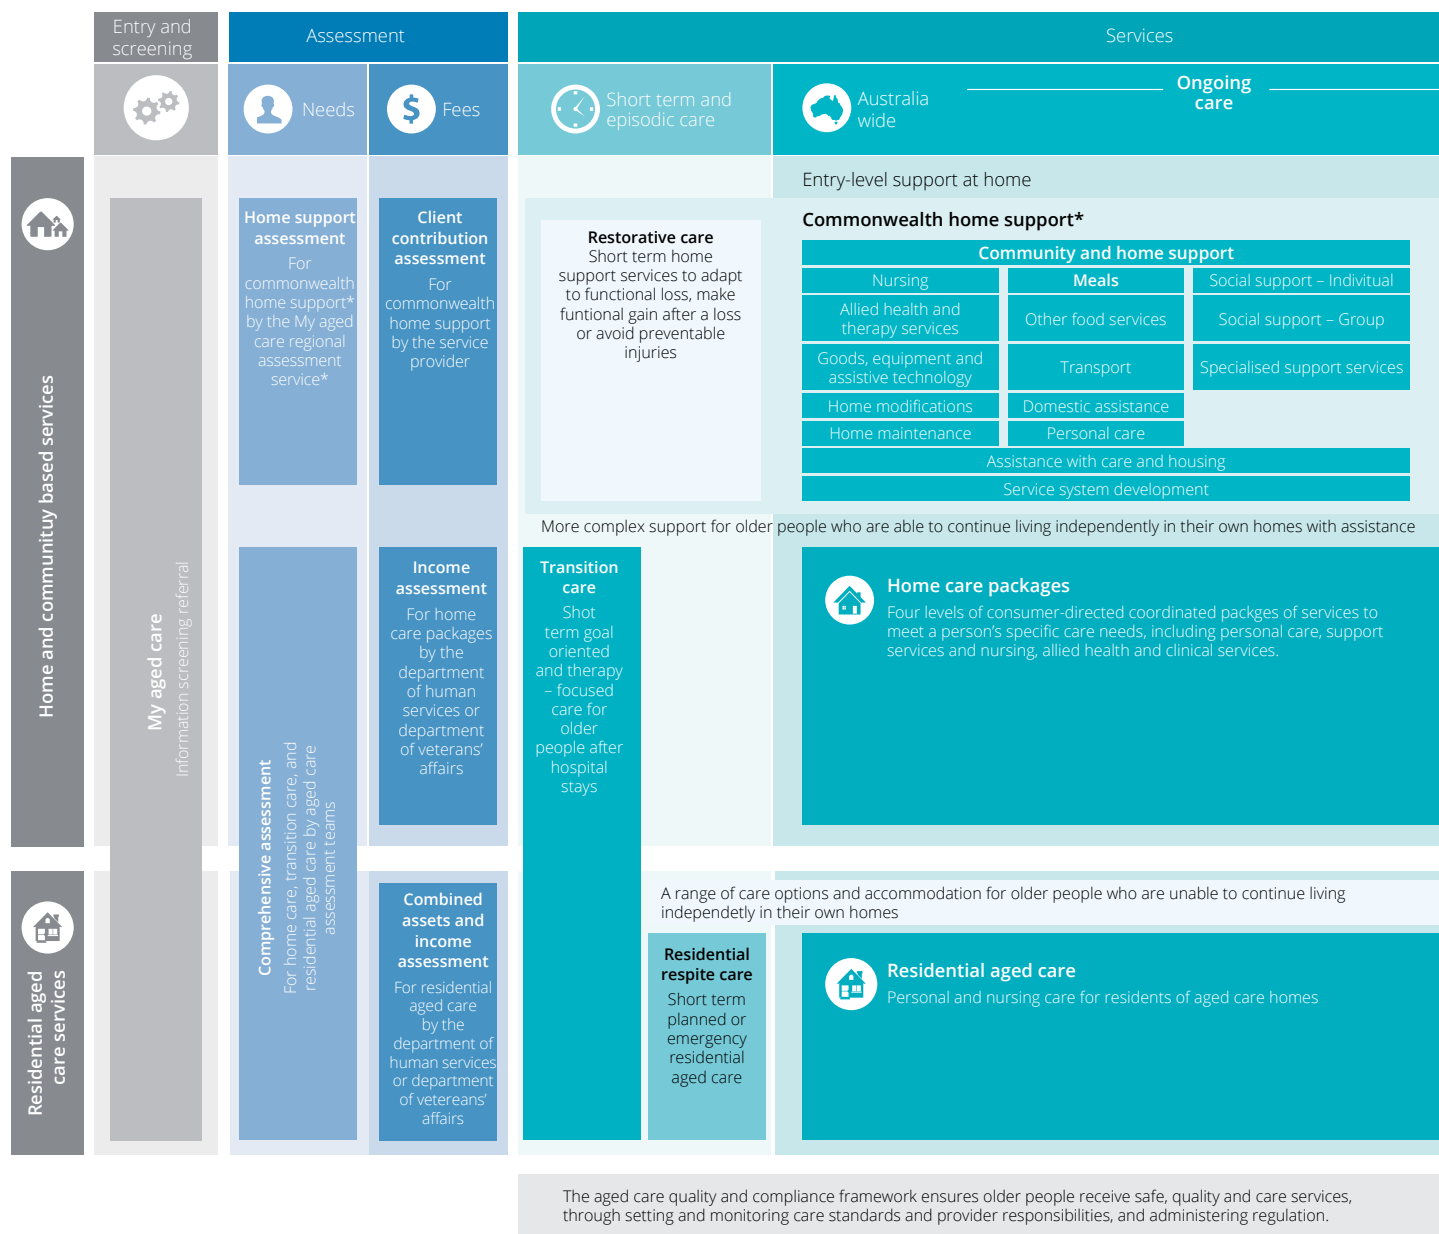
Entry and screening

Assessment

Services

Needs

Fees

Short term and episodic care

Australia wide

Ongoing care

Entry-level support at home

Home and communituy based services

My aged care
Information screening referral

Home support assessment
For commonwealth home support* by the My aged care regional assessment service*

Client contribution assessment
For commonwealth home support by the service provider

Restorative care
Short term home support services to adapt to functional loss, make funtional gain after a loss or avoid preventable injuries

Commonwealth home support*

Community and home support

| Nursing | Meals | Social support – Indivitual |
|---|---|---|
| Allied health and therapy services | Other food services | Social support – Group |
| Goods, equipment and assistive technology | Transport | Specialised support services |
| Home modifications | Domestic assistance | |
| Home maintenance | Personal care | |

Assistance with care and housing

Service system development

More complex support for older people who are able to continue living independently in their own homes with assistance

Comprehensive assessment
For home care, transition care, and residential aged care by aged care assessment teams

Income assessment
For home care packages by the department of human services or department of veterans' affairs

Transition care
Shot term goal oriented and therapy – focused care for older people after hospital stays

Home care packages
Four levels of consumer-directed coordinated packges of services to meet a person's specific care needs, including personal care, support services and nursing, allied health and clinical services.

Residential aged care services

Combined assets and income assessment
For residential aged care by the department of human services or department of vetereans' affairs

A range of care options and accommodation for older people who are unable to continue living independetly in their own homes

Residential respite care
Short term planned or emergency residential aged care

Residential aged care
Personal and nursing care for residents of aged care homes

The aged care quality and compliance framework ensures older people receive safe, quality and care services, through setting and monitoring care standards and provider responsibilities, and administering regulation.